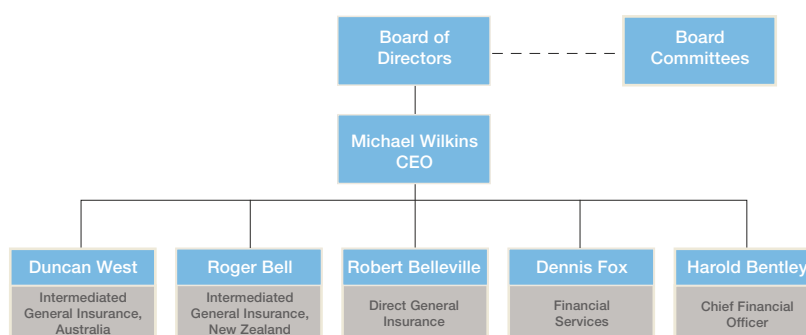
Board of Directors

Board Committees

Michael Wilkins CEO

Duncan West

Intermediated General Insurance, Australia

Roger Bell

Intermediated General Insurance, New Zealand

Robert Belleville

Direct General Insurance

Dennis Fox

Financial Services

Harold Bentley

Chief Financial Officer